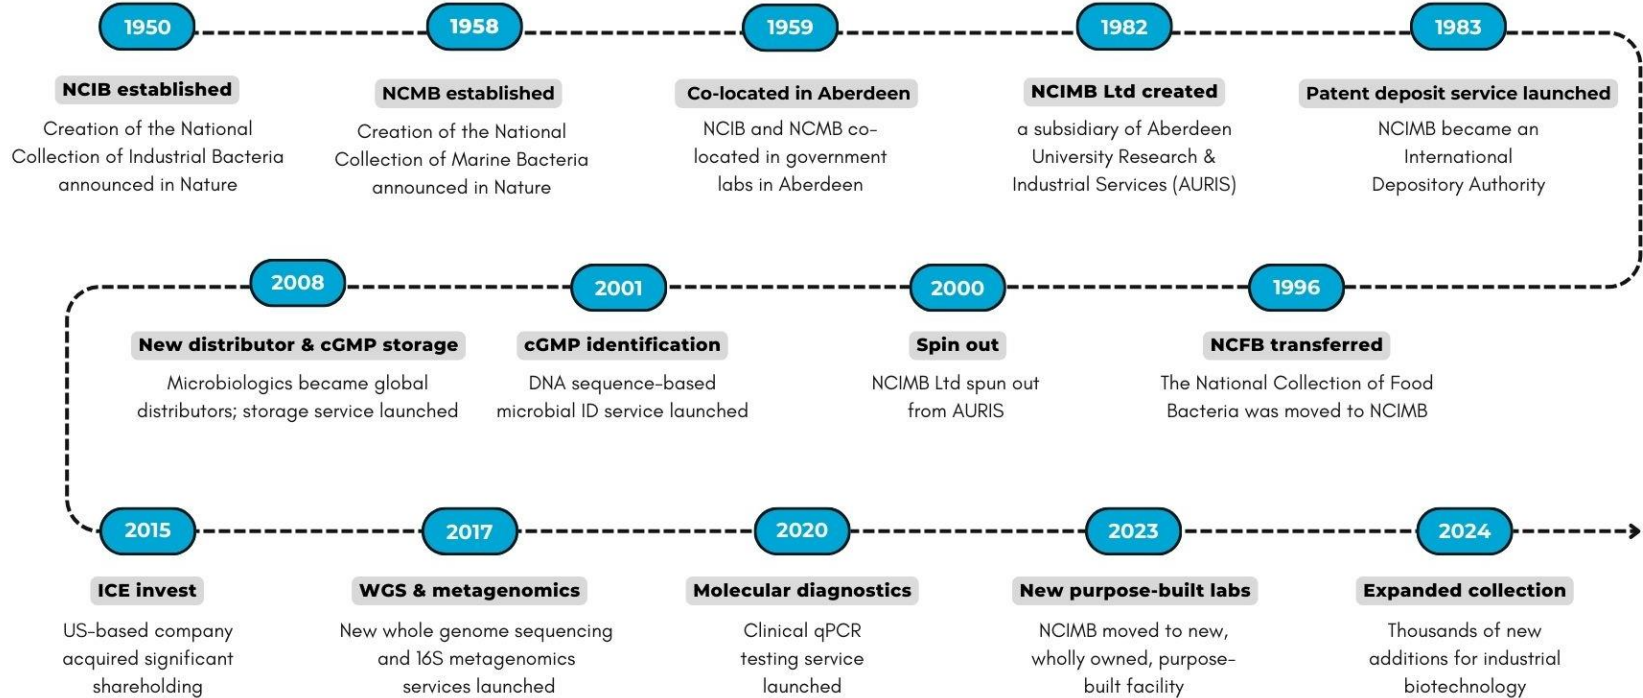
1950

NCIB established

Creation of the National Collection of Industrial Bacteria announced in Nature

1958

NCMB established

Creation of the National Collection of Marine Bacteria announced in Nature

1959

Co-located in Aberdeen

NCIB and NCMB co-located in government labs in Aberdeen

1982

NCIMB Ltd created

a subsidiary of Aberdeen University Research & Industrial Services (AURIS)

1983

Patent deposit service launched

NCIMB became an International Depository Authority

1996

NCFB transferred

The National Collection of Food Bacteria was moved to NCIMB

2000

Spin out

NCIMB Ltd spun out from AURIS

2001

cGMP identification

DNA sequence-based microbial ID service launched

2008

New distributor & cGMP storage

Microbiologics became global distributors; storage service launched

2015

ICE invest

US-based company acquired significant shareholding

2017

WGS & metagenomics

New whole genome sequencing and 16S metagenomics services launched

2020

Molecular diagnostics

Clinical qPCR testing service launched

2023

New purpose-built labs

NCIMB moved to new, wholly owned, purpose-built facility

2024

Expanded collection

Thousands of new additions for industrial biotechnology